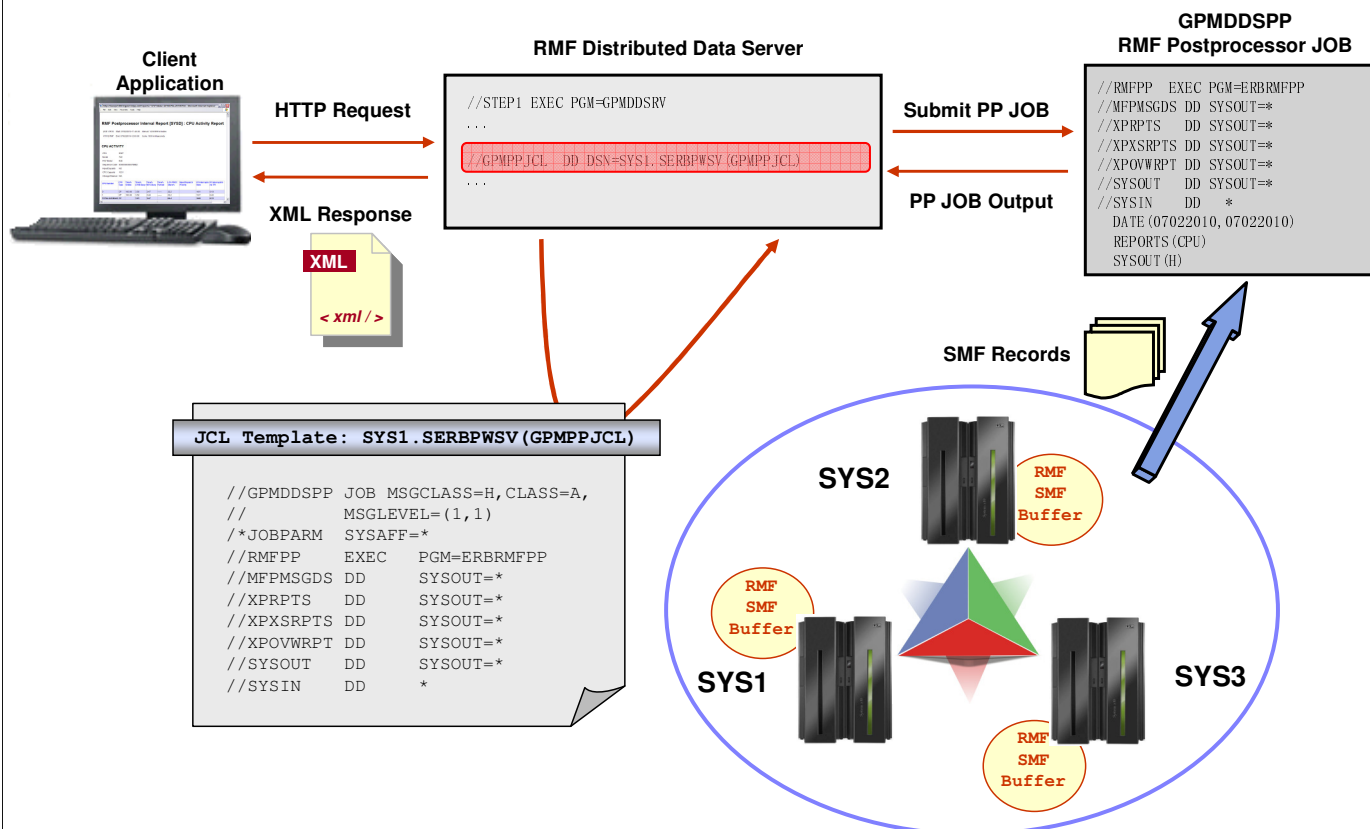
Client Application

HTTP Request

XML Response

XML

< xml / >

RMF Distributed Data Server

//STEP1 EXEC PGM=GPMDDSRV
...
//GPMPPJCL DD DSN=SYS1.SERBPWSV(GPMPPJCL)
...

Submit PP JOB

PP JOB Output

GPMDDSPP
RMF Postprocessor JOB

//RMFPP EXEC PGM=ERBRMFPP
//MFPMSGDS DD SYSOUT=*
//XPRPTS DD SYSOUT=*
//XPXSRPTS DD SYSOUT=*
//XPOVWRPT DD SYSOUT=*
//SYSOUT DD SYSOUT=*
//SYSIN DD *
DATE(07022010,07022010)
REPORTS(CPU)
SYSOUT(H)

SMF Records

JCL Template: SYS1.SERBPWSV(GPMPPJCL)

//GPMDDSPP JOB MSGCLASS=H,CLASS=A,
// MSGLEVEL=(1,1)
/*JOBPARM SYSAFF=*
//RMFPP EXEC PGM=ERBRMFPP
//MFPMSGDS DD SYSOUT=*
//XPRPTS DD SYSOUT=*
//XPXSRPTS DD SYSOUT=*
//XPOVWRPT DD SYSOUT=*
//SYSOUT DD SYSOUT=*
//SYSIN DD *

SYS2

RMF
SMF
Buffer

RMF
SMF
Buffer

SYS1

SYS3

RMF
SMF
Buffer